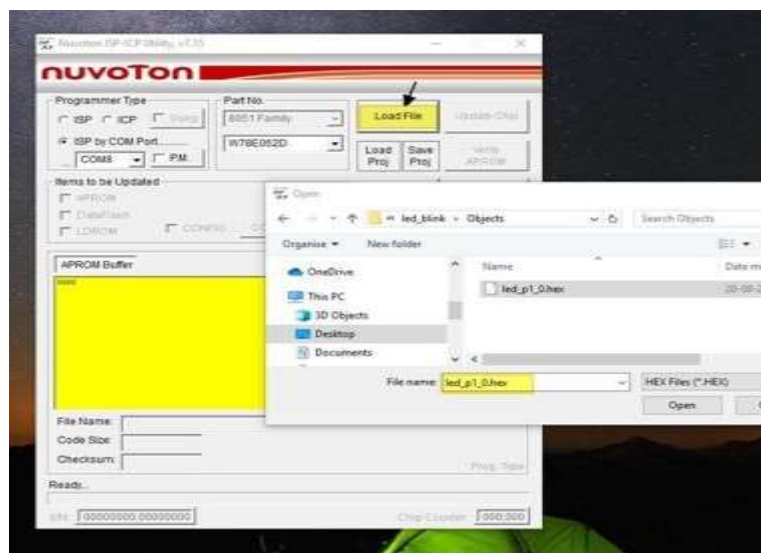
Nuvoton ISP-ICP Utility v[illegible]

nuvoTon

Programmer Type

ISP ICP Gang

ISP by COM Port

COM8 P.M.

Part No.

8051 Family

W78E052D

Load File

Update Chip

Load Proj

Save Proj

Verify APROM

Items to be Updated

APROM

DataFlash

LDROM

CONFIG

APROM Buffer

File Name:

Code Size:

Checksum:

Prog. Time

Ready...

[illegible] 00000000 00000000

Chip Counter 000.000

Open

« led_blink › Objects

Search Objects

Organise ▾

New folder

OneDrive

This PC

3D Objects

Desktop

Documents

Name

Date m

led_p1_0.hex

20-08-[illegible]

File name: led_p1_0.hex

HEX Files (*.HEX)

Open